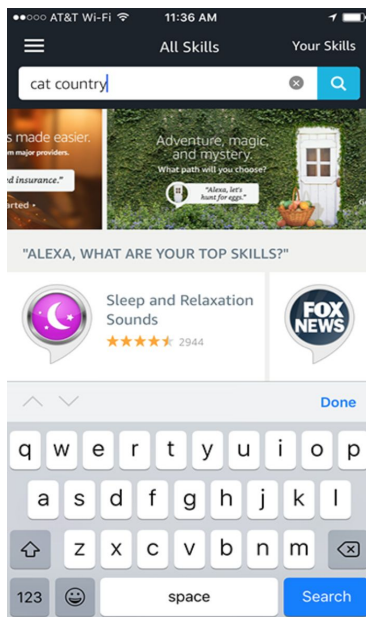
●●○○○ AT&T Wi-Fi 11:36 AM

All Skills Your Skills

cat country

s made easier.
m major providers.
d insurance."
arted •

Adventure, magic, and mystery.
What path will you choose?
"Alexa, let's hunt for eggs."

"ALEXA, WHAT ARE YOUR TOP SKILLS?"

Sleep and Relaxation Sounds
2944

FOX NEWS

Done

q w e r t y u i o p
a s d f g h j k l
z x c v b n m
123 space Search